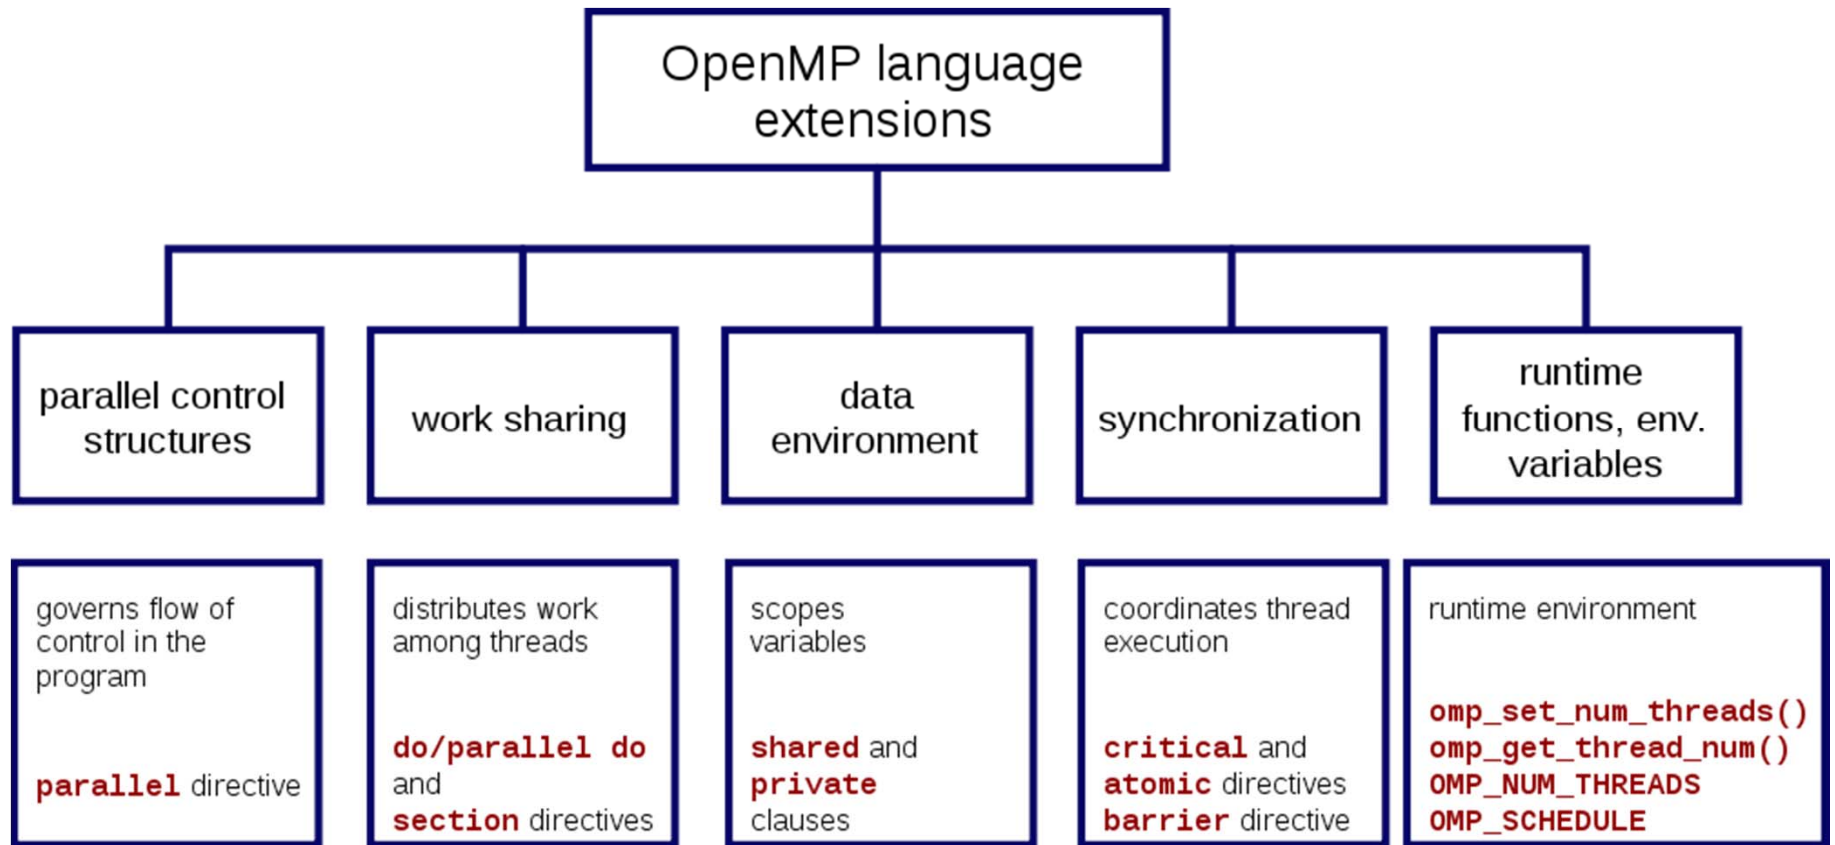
OpenMP language extensions

parallel control structures

work sharing

data environment

synchronization

runtime functions, env. variables

governs flow of control in the program

parallel directive

distributes work among threads

do/parallel do and section directives

scopes variables

shared and private clauses

coordinates thread execution

critical and atomic directives barrier directive

runtime environment

omp_set_num_threads()
omp_get_thread_num()
OMP_NUM_THREADS
OMP_SCHEDULE